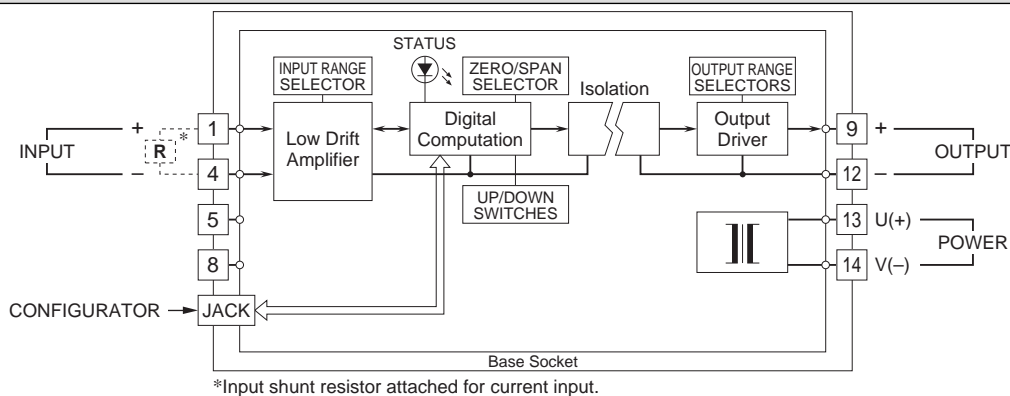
STATUS

INPUT RANGE SELECTOR

ZERO/SPAN SELECTOR

OUTPUT RANGE SELECTORS

Isolation

INPUT

+

–

R

*

1

4

5

8

Low Drift Amplifier

Digital Computation

UP/DOWN SWITCHES

Output Driver

9

12

13

14

+

–

OUTPUT

U(+)

V(–)

POWER

CONFIGURATOR

JACK

Base Socket

*Input shunt resistor attached for current input.